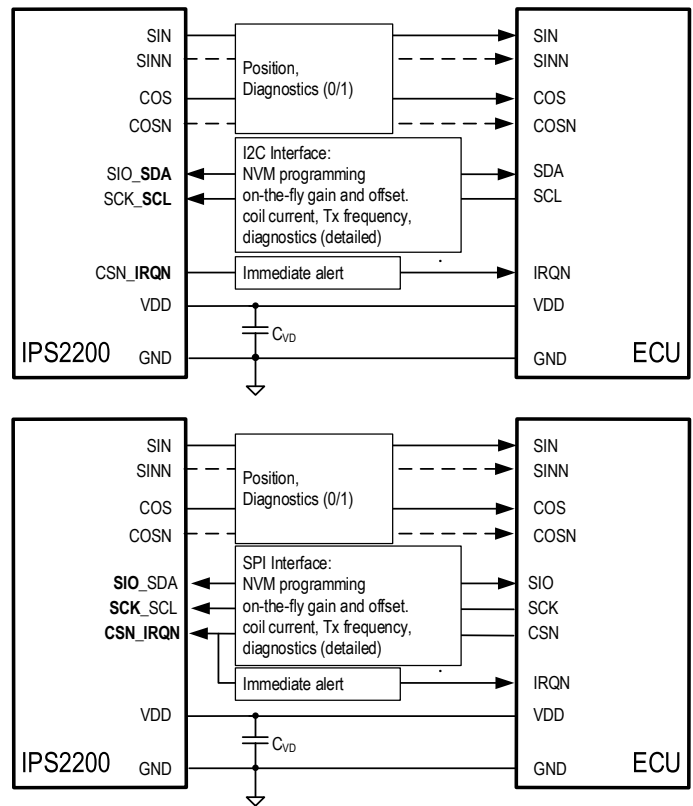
SIN
SINN
COS
COSN
SIO_SDA
SCK_SCL
CSN_IRQN
VDD
IPS2200
GND

Position, Diagnostics (0/1)

I2C Interface: NVM programming on-the-fly gain and offset. coil current, Tx frequency, diagnostics (detailed)

Immediate alert

$C_{VD}$

SIN
SINN
COS
COSN
SDA
SCL
IRQN
VDD
GND
ECU

SIN
SINN
COS
COSN
SIO_SDA
SCK_SCL
CSN_IRQN
VDD
IPS2200
GND

Position, Diagnostics (0/1)

SPI Interface: NVM programming on-the-fly gain and offset. coil current, Tx frequency, diagnostics (detailed)

Immediate alert

$C_{VD}$

SIN
SINN
COS
COSN
SIO
SCK
CSN
IRQN
VDD
GND
ECU